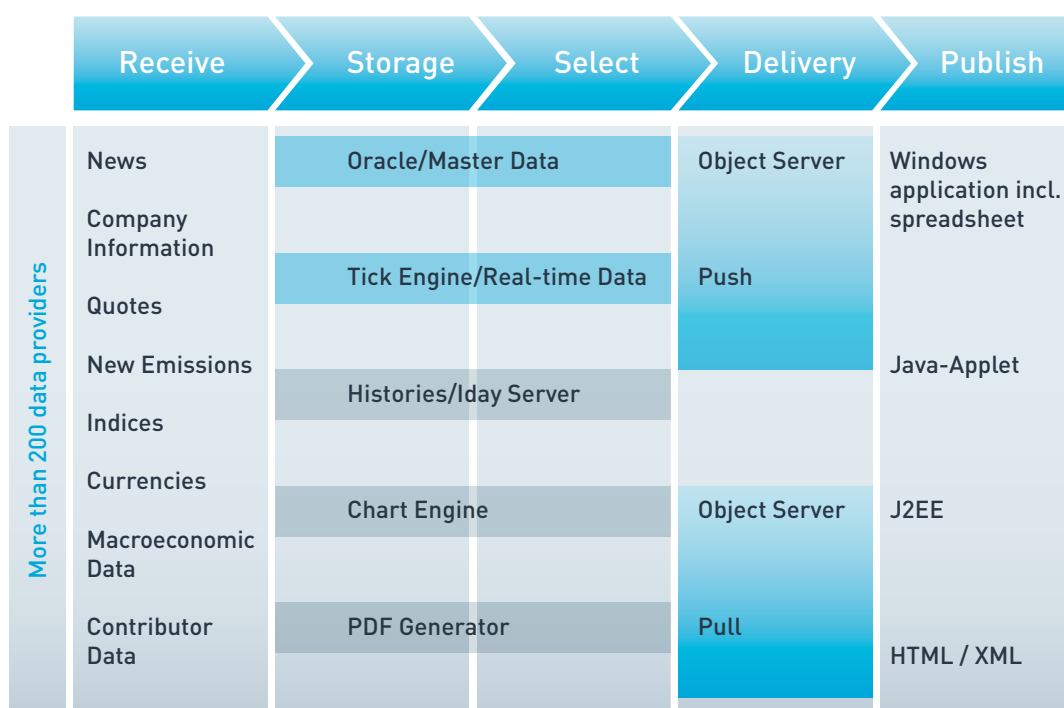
Receive

Storage

Select

Delivery

Publish

More than 200 data providers

News

Company Information

Quotes

New Emissions

Indices

Currencies

Macroeconomic Data

Contributor Data

Oracle/Master Data

Tick Engine/Real-time Data

Histories/Iday Server

Chart Engine

PDF Generator

Object Server

Push

Object Server

Pull

Windows application incl. spreadsheet

Java-Applet

J2EE

HTML / XML